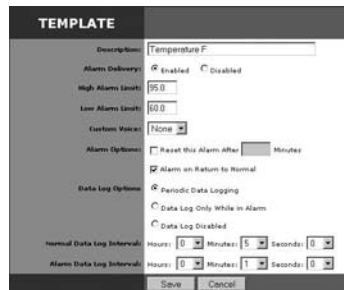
TEMPLATE

Description: Temperature F

Alarm Delivery: Enabled Disabled

High Alarm Limit: 95.0

Low Alarm Limit: 60.0

Custom Voice: None

Alarm Options: Reset this Alarm After Minutes

Alarm on Return to Normal

Data Log Options: Periodic Data Logging

Data Log Only While in Alarm

Data Log Disabled

Normal Data Log Interval: Hours: 0 Minutes: 5 Seconds: 0

Alarm Data Log Interval: Hours: 0 Minutes: 1 Seconds: 0

Save Cancel